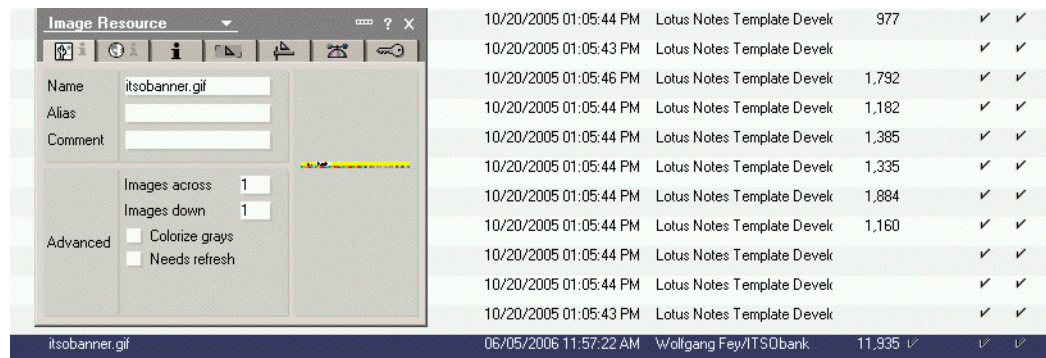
Image Resource ? X

Name itsobanner.gif
Alias
Comment

Images across 1
Images down 1
Advanced
Colorize grays
Needs refresh

| | | | | |
|---|---|---|---|---|
| 10/20/2005 01:05:44 PM | Lotus Notes Template Devel | 977 | ✓ | ✓ |
| 10/20/2005 01:05:43 PM | Lotus Notes Template Devel | | ✓ | ✓ |
| 10/20/2005 01:05:46 PM | Lotus Notes Template Devel | 1,792 | ✓ | ✓ |
| 10/20/2005 01:05:44 PM | Lotus Notes Template Devel | 1,182 | ✓ | ✓ |
| 10/20/2005 01:05:44 PM | Lotus Notes Template Devel | 1,385 | ✓ | ✓ |
| 10/20/2005 01:05:44 PM | Lotus Notes Template Devel | 1,335 | ✓ | ✓ |
| 10/20/2005 01:05:44 PM | Lotus Notes Template Devel | 1,884 | ✓ | ✓ |
| 10/20/2005 01:05:44 PM | Lotus Notes Template Devel | 1,160 | ✓ | ✓ |
| 10/20/2005 01:05:44 PM | Lotus Notes Template Devel | | ✓ | ✓ |
| 10/20/2005 01:05:44 PM | Lotus Notes Template Devel | | ✓ | ✓ |
| 10/20/2005 01:05:43 PM | Lotus Notes Template Devel | | ✓ | ✓ |

itsobanner.gif 06/05/2006 11:57:22 AM Wolfgang Fey/ITSObank 11,935 ✓ ✓ ✓